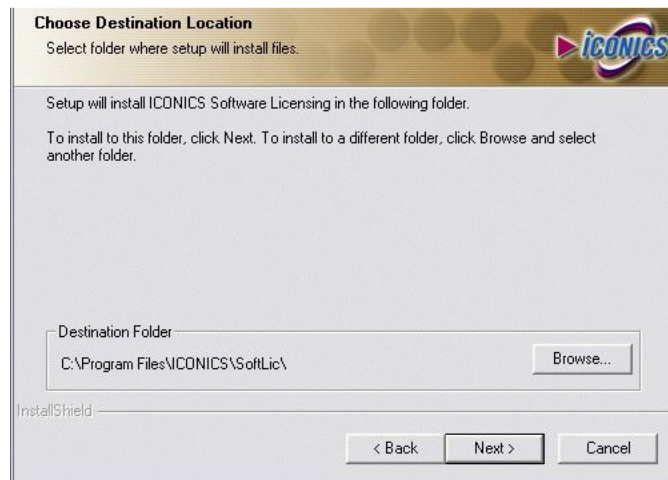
Choose Destination Location
Select folder where setup will install files.

ICONICS

Setup will install ICONICS Software Licensing in the following folder.

To install to this folder, click Next. To install to a different folder, click Browse and select another folder.

Destination Folder
C:\Program Files\ICONICS\SoftLic\

Browse...

InstallShield

< Back
Next >
Cancel